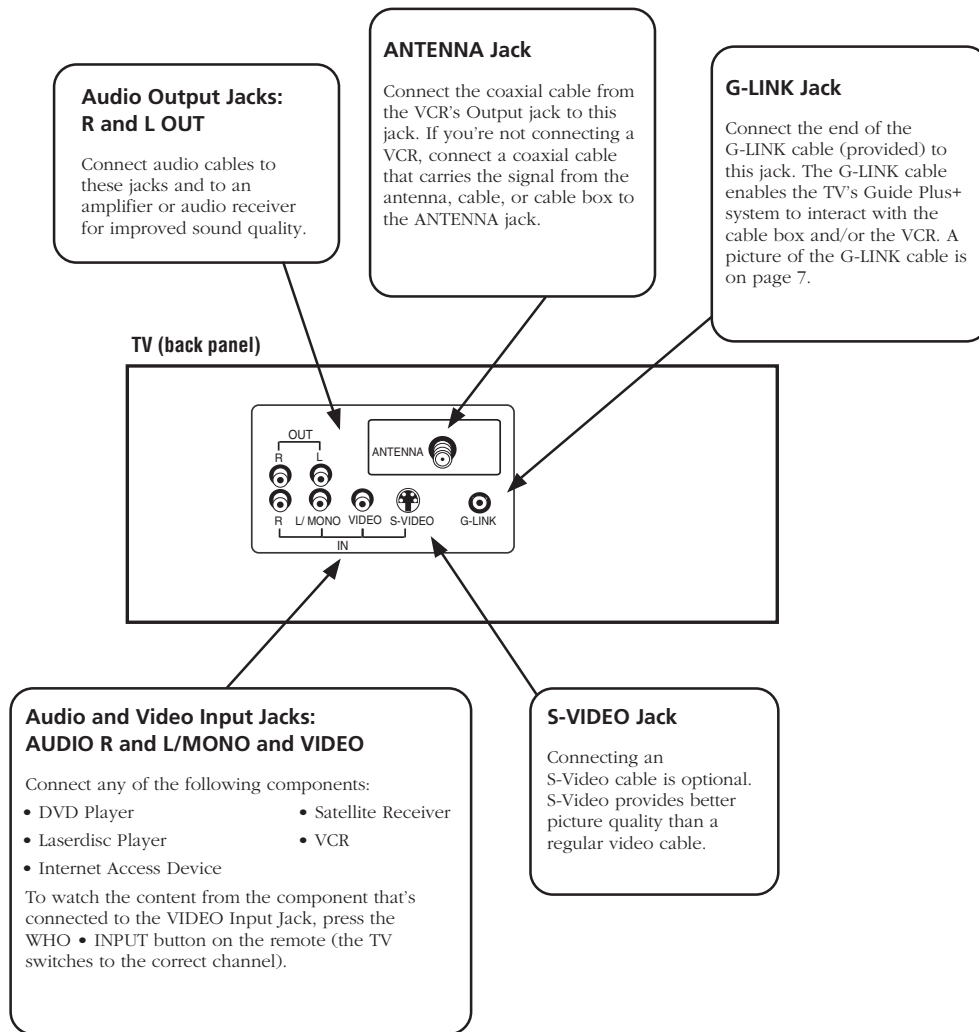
**Audio Output Jacks: R and L OUT**

Connect audio cables to these jacks and to an amplifier or audio receiver for improved sound quality.

**ANTENNA Jack**

Connect the coaxial cable from the VCR's Output jack to this jack. If you're not connecting a VCR, connect a coaxial cable that carries the signal from the antenna, cable, or cable box to the ANTENNA jack.

**G-LINK Jack**

Connect the end of the G-LINK cable (provided) to this jack. The G-LINK cable enables the TV's Guide Plus+ system to interact with the cable box and/or the VCR. A picture of the G-LINK cable is on page 7.

**TV (back panel)**

OUT
R
L
ANTENNA
R
L/ MONO
VIDEO
S-VIDEO
G-LINK
IN

**Audio and Video Input Jacks: AUDIO R and L/MONO and VIDEO**

Connect any of the following components:

• DVD Player
• Laserdisc Player
• Internet Access Device
• Satellite Receiver
• VCR

To watch the content from the component that's connected to the VIDEO Input Jack, press the WHO • INPUT button on the remote (the TV switches to the correct channel).

**S-VIDEO Jack**

Connecting an S-Video cable is optional. S-Video provides better picture quality than a regular video cable.